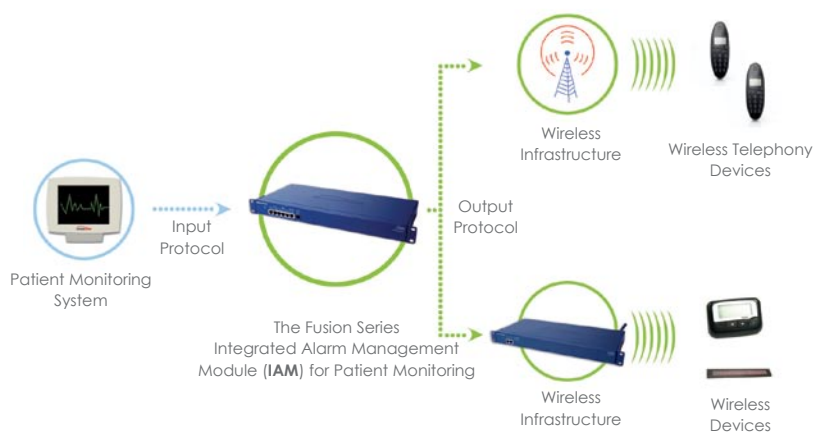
Wireless Infrastructure

Wireless Telephony Devices

Output Protocol

Input Protocol

Patient Monitoring System

The Fusion Series Integrated Alarm Management Module (**IAM**) for Patient Monitoring

Wireless Infrastructure

Wireless Devices